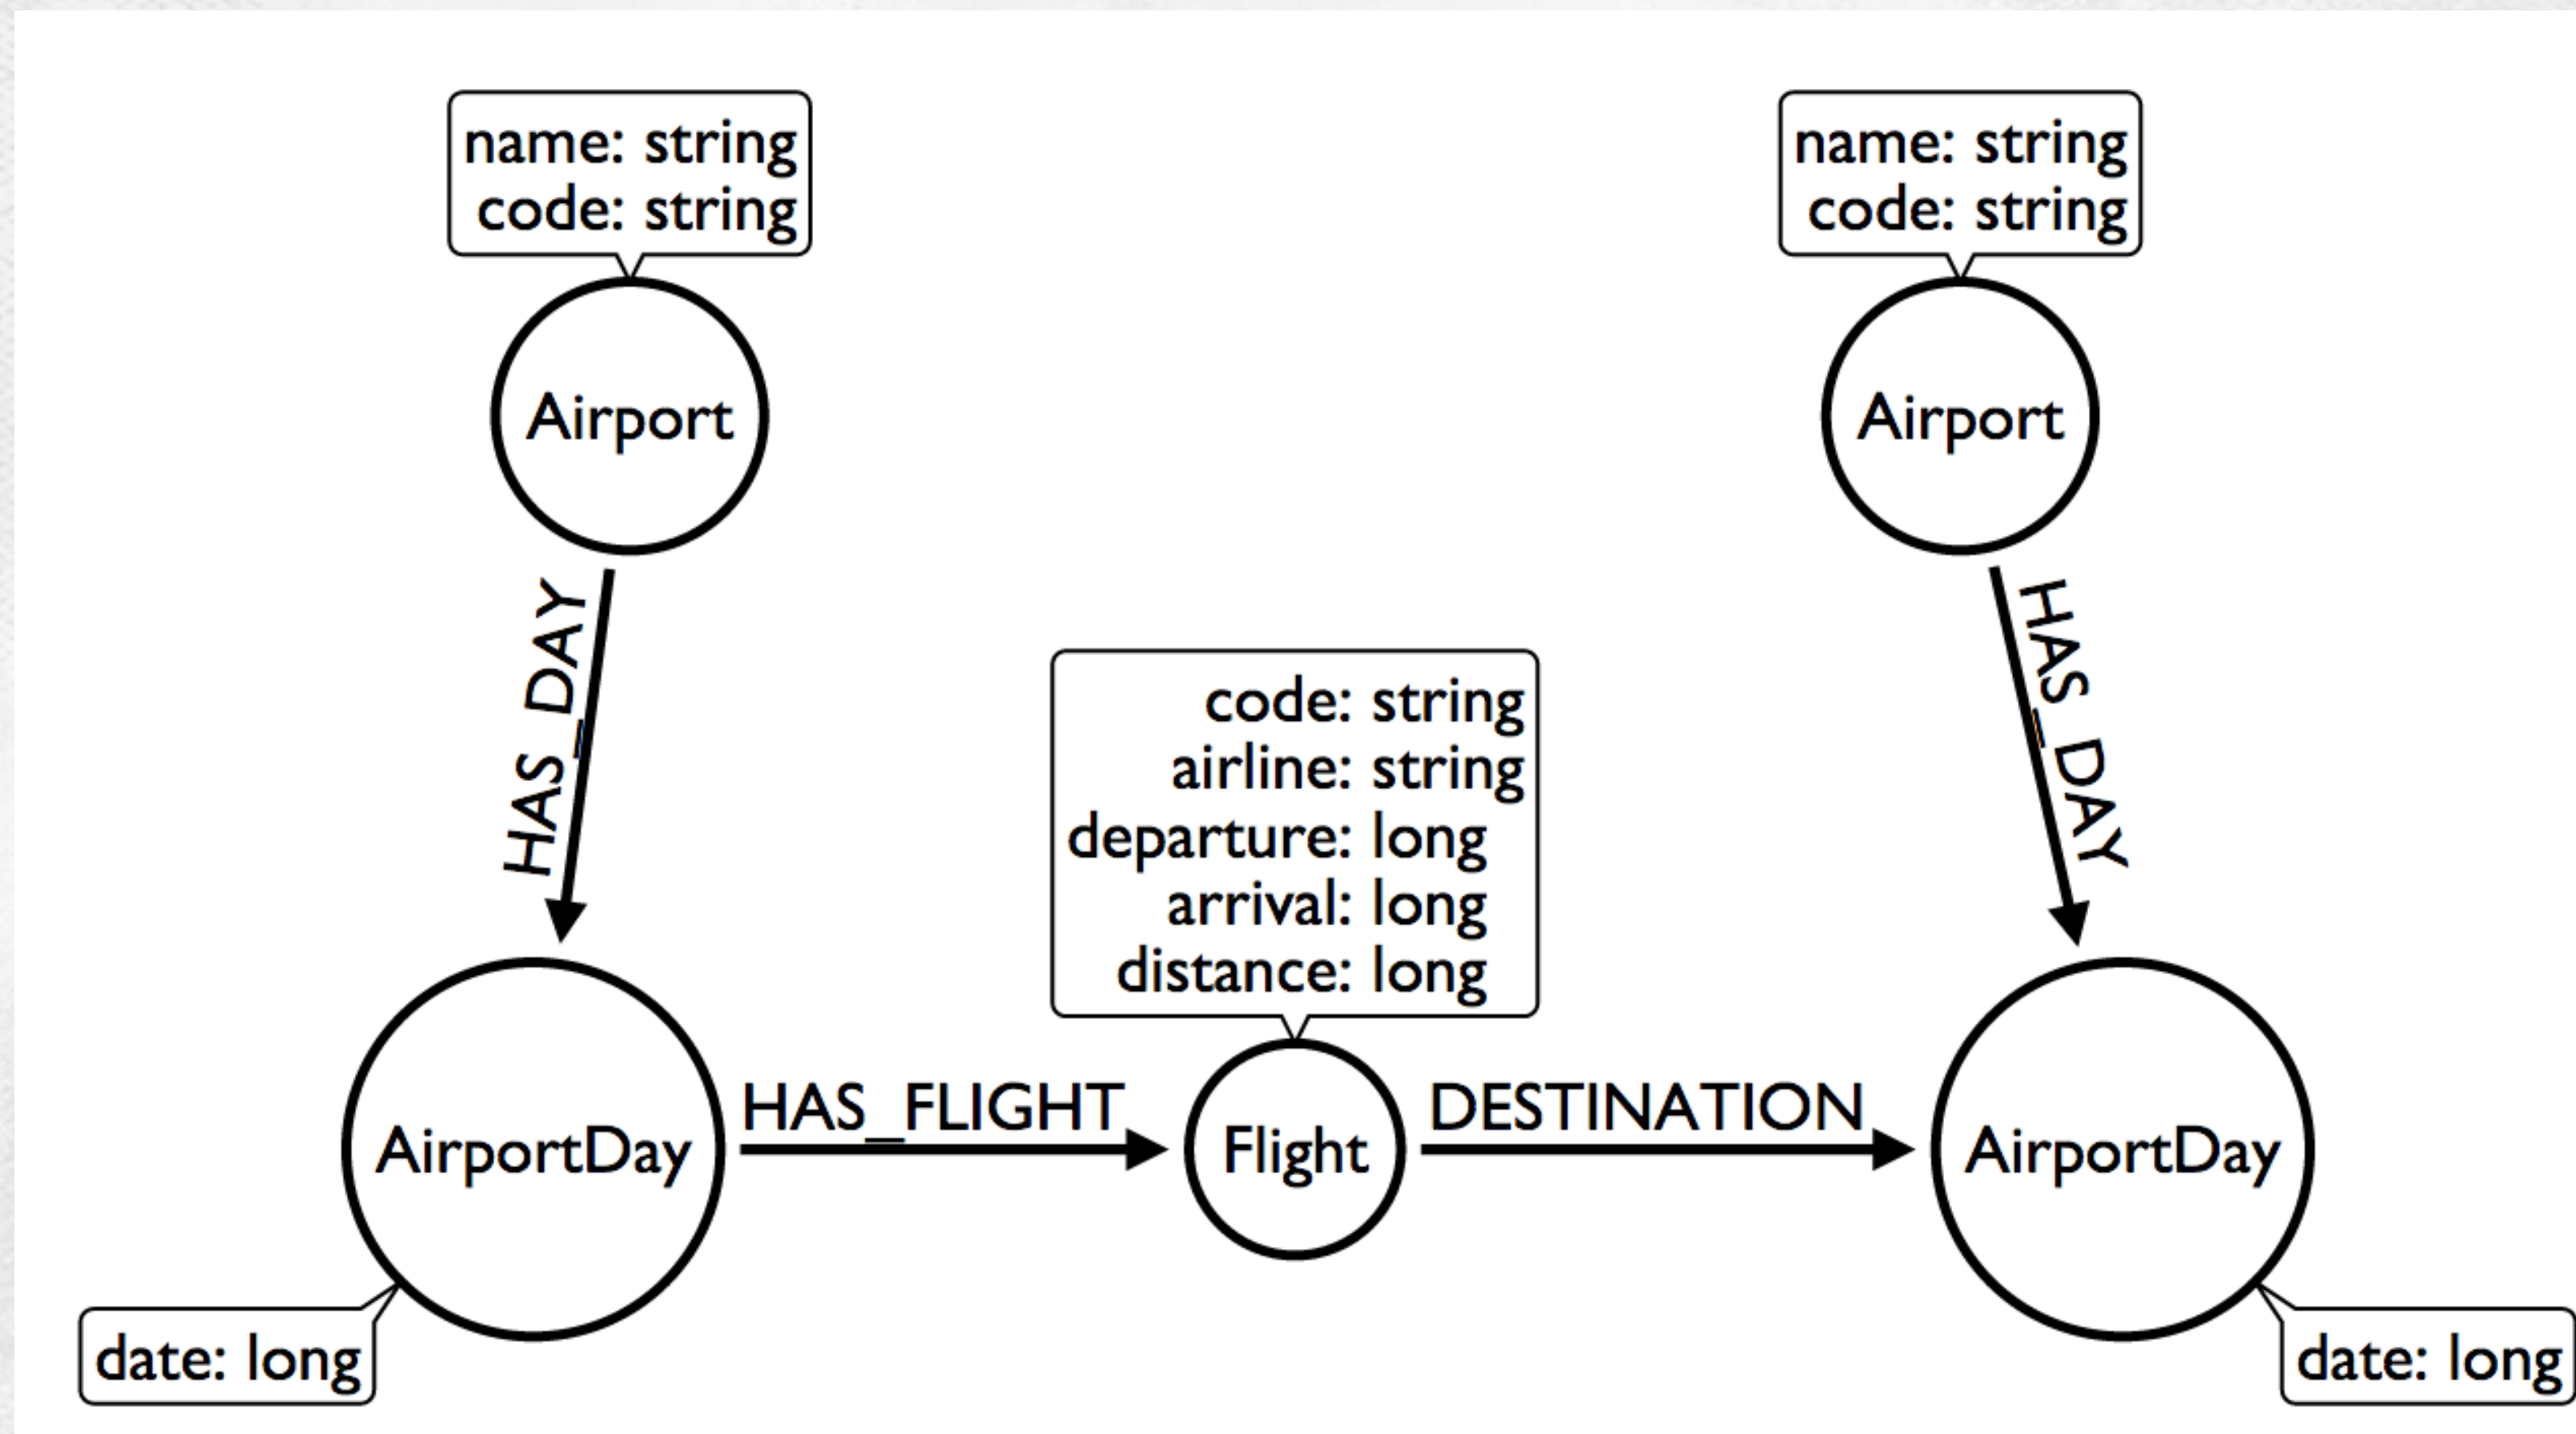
name: string
code: string

Airport

name: string
code: string

Airport

HAS_DAY

HAS_DAY

code: string
airline: string
departure: long
arrival: long
distance: long

AirportDay

HAS_FLIGHT

Flight

DESTINATION

AirportDay

date: long

date: long